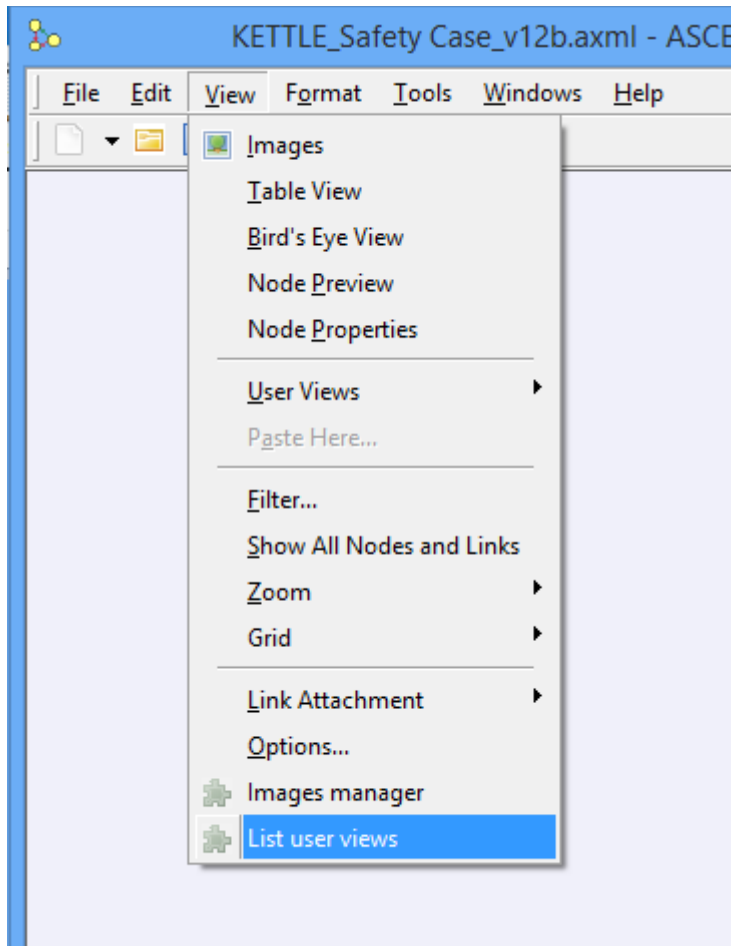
KETTLE_Safety Case_v12b.axml - ASCE

File Edit View Format Tools Windows Help

Images
Table View
Bird's Eye View
Node Preview
Node Properties

User Views
Paste Here...

Filter...
Show All Nodes and Links
Zoom
Grid

Link Attachment
Options...
Images manager
List user views